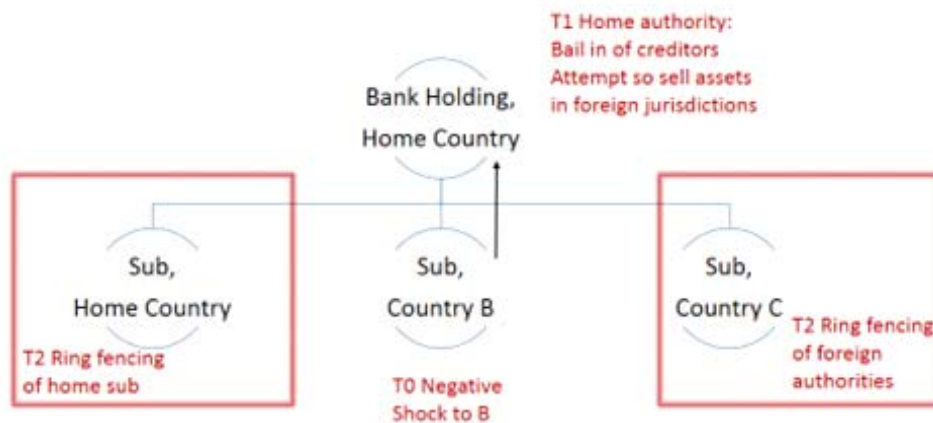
T1 Home authority:
Bail in of creditors
Attempt so sell assets
in foreign jurisdictions

Bank Holding,
Home Country

Sub,
Home Country

T2 Ring fencing
of home sub

Sub,
Country B

T0 Negative
Shock to B

Sub,
Country C

T2 Ring fencing
of foreign
authorities